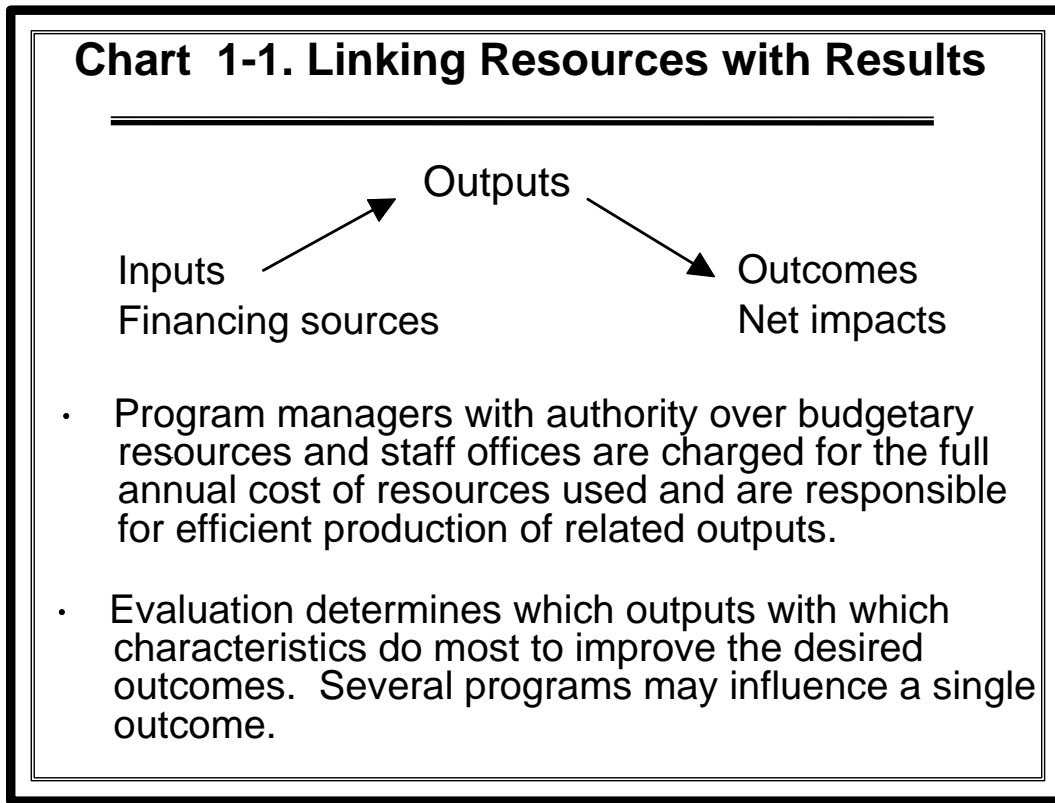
Chart 1-1. Linking Resources with Results

Outputs

Inputs
Financing sources

Outcomes
Net impacts

• Program managers with authority over budgetary resources and staff offices are charged for the full annual cost of resources used and are responsible for efficient production of related outputs.

• Evaluation determines which outputs with which characteristics do most to improve the desired outcomes. Several programs may influence a single outcome.